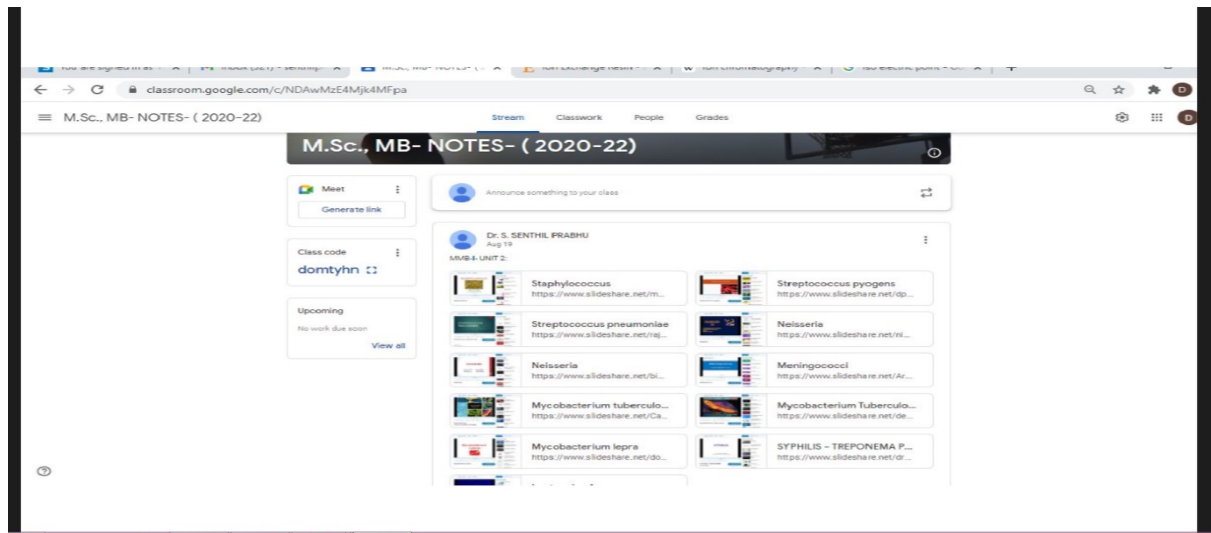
classroom.google.com/c/NDAwMzE4Mjk4MFpa

M.Sc., MB- NOTES- ( 2020-22)

Stream Classwork People Grades

M.Sc., MB- NOTES- ( 2020-22)

Meet
Generate link

Class code
domtyhn

Upcoming
No work due soon
View all

Announce something to your class

Dr. S. SENTHIL PRABHU
Aug 19
MMB-I- UNIT 2:

Staphylococcus
https://www.slideshare.net/m...

Streptococcus pyogens
https://www.slideshare.net/dp...

Streptococcus pneumoniae
https://www.slideshare.net/raj...

Neisseria
https://www.slideshare.net/ni...

Neisseria
https://www.slideshare.net/bi...

Meningococci
https://www.slideshare.net/Ar...

Mycobacterium tuberculo...
https://www.slideshare.net/Ca...

Mycobacterium Tuberculo...
https://www.slideshare.net/de...

Mycobacterium lepra
https://www.slideshare.net/do...

SYPHILIS - TREPONEMA P...
https://www.slideshare.net/dr...